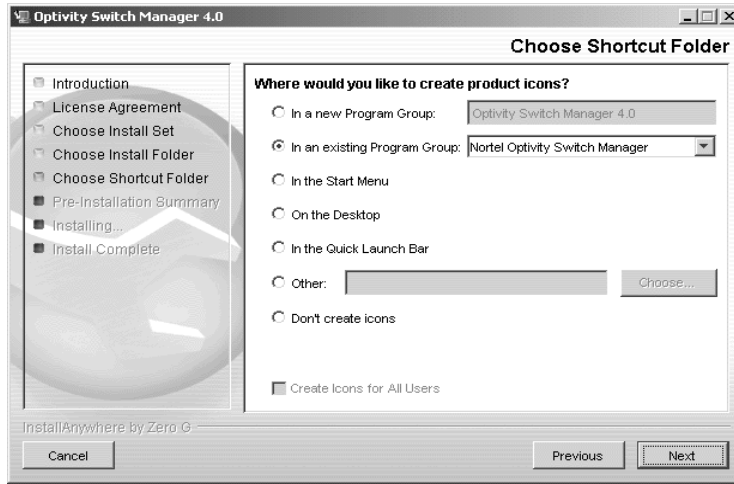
Optivity Switch Manager 4.0

Choose Shortcut Folder

Introduction
License Agreement
Choose Install Set
Choose Install Folder
Choose Shortcut Folder
Pre-Installation Summary
Installing...
Install Complete

Where would you like to create product icons?

In a new Program Group: Optivity Switch Manager 4.0

In an existing Program Group: Nortel Optivity Switch Manager

In the Start Menu

On the Desktop

In the Quick Launch Bar

Other: Choose...

Don't create icons

Create Icons for All Users

InstallAnywhere by Zero G

Cancel

Previous

Next